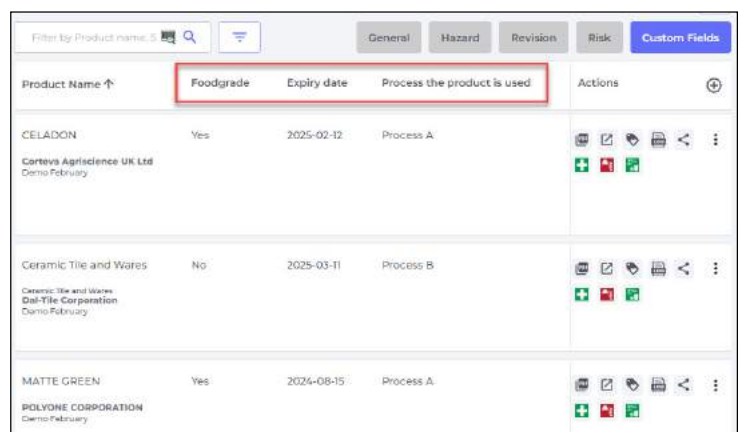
Filter by Product name, S

General Hazard Revision Risk Custom Fields

| Product Name ↑ | Foodgrade | Expiry date | Process the product is used | Actions |
|---|---|---|---|---|
| CELADON<br>Corteva Agriscience UK Ltd<br>Demo February | Yes | 2025-02-12 | Process A | |
| Ceramic Tile and Wares<br>Ceramic Tile and Wares<br>Dal-Tile Corporation<br>Demo February | No | 2025-03-11 | Process B | |
| MATTE GREEN<br>POLYONE CORPORATION<br>Demo February | Yes | 2024-08-15 | Process A | |